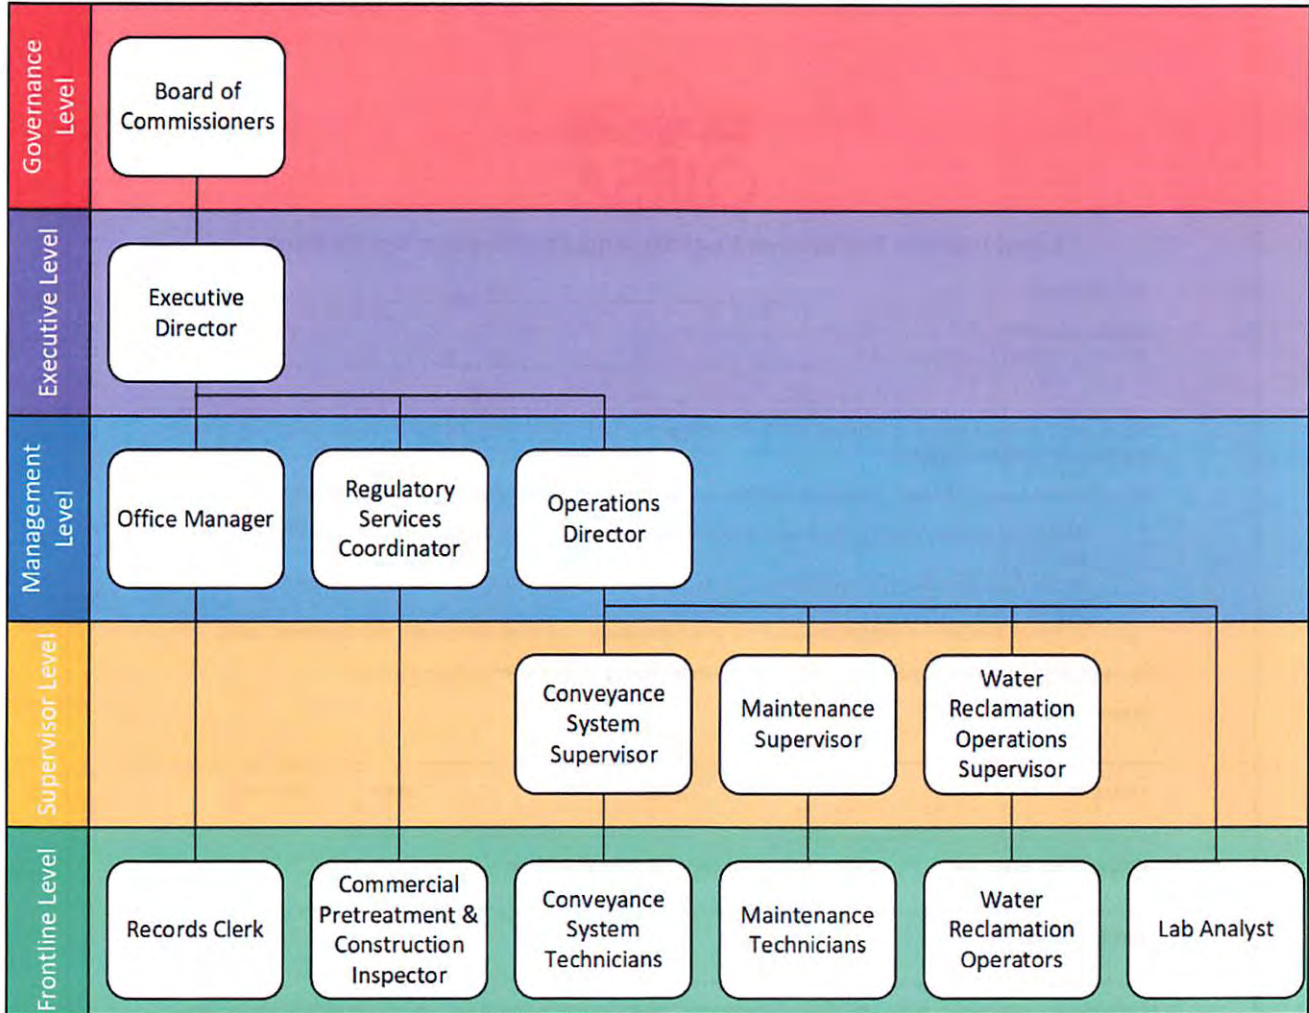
Governance Level

Board of Commissioners

Executive Level

Executive Director

Management Level

Office Manager

Regulatory Services Coordinator

Operations Director

Supervisor Level

Conveyance System Supervisor

Maintenance Supervisor

Water Reclamation Operations Supervisor

Frontline Level

Records Clerk

Commercial Pretreatment & Construction Inspector

Conveyance System Technicians

Maintenance Technicians

Water Reclamation Operators

Lab Analyst